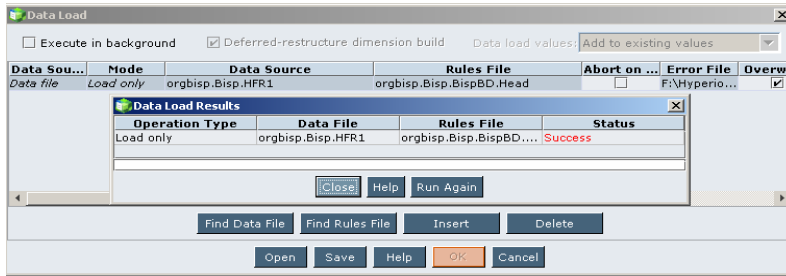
Data Load

Execute in background

Deferred-restructure dimension build

Data load values: Add to existing values

| Data Sou... | Mode | Data Source | Rules File | Abort on ... | Error File | Overw |
|---|---|---|---|---|---|---|
| Data file | Load only | orgbisp.Bisp.HFR1 | orgbisp.Bisp.BispBD.Head | | F:\Hyperio... | |

Data Load Results

| Operation Type | Data File | Rules File | Status |
|---|---|---|---|
| Load only | orgbisp.Bisp.HFR1 | orgbisp.Bisp.BispBD.... | Success |

Close Help Run Again

Find Data File Find Rules File Insert Delete

Open Save Help OK Cancel